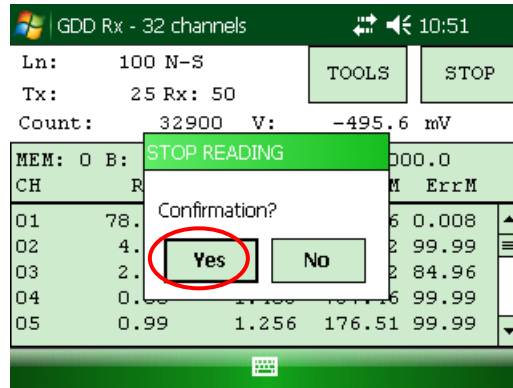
GDD Rx - 32 channels 10:51

Ln: 100 N-S
Tx: 25 Rx: 50
Count: 32900 V: -495.6 mV

TOOLS
STOP

MEM: 0 B: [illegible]000.0
CH R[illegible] M ErrM

| | | | | |
|---|---|---|---|---|
| 01 | 78.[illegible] | | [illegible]6 | 0.008 |
| 02 | 4.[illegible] | | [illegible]2 | 99.99 |
| 03 | 2.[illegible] | | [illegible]2 | 84.96 |
| 04 | 0.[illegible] | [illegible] | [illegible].6 | 99.99 |
| 05 | 0.99 | 1.256 | 176.51 | 99.99 |

STOP READING
Confirmation?
Yes
No